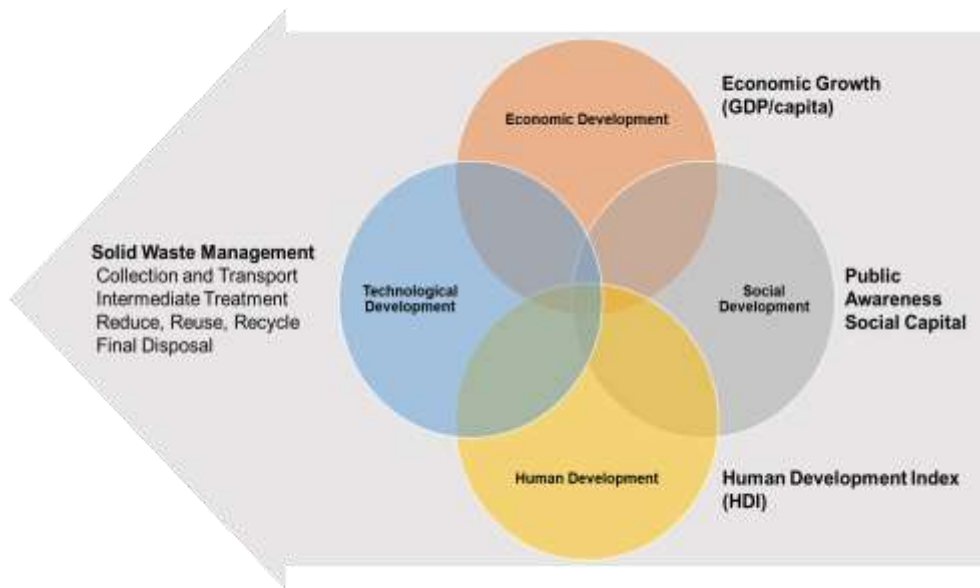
Solid Waste Management
Collection and Transport
Intermediate Treatment
Reduce, Reuse, Recycle
Final Disposal

Economic Development

Economic Growth (GDP/capita)

Technological Development

Social Development

Public Awareness Social Capital

Human Development

Human Development Index (HDI)